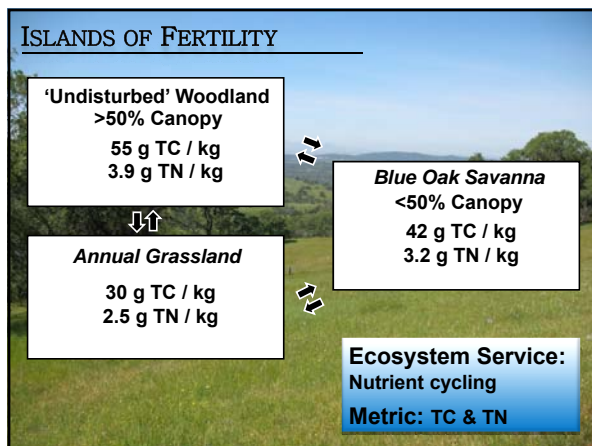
ISLANDS OF FERTILITY

'Undisturbed' Woodland
>50% Canopy
55 g TC / kg
3.9 g TN / kg

Blue Oak Savanna
<50% Canopy
42 g TC / kg
3.2 g TN / kg

Annual Grassland
30 g TC / kg
2.5 g TN / kg

Ecosystem Service:
Nutrient cycling
Metric: TC & TN